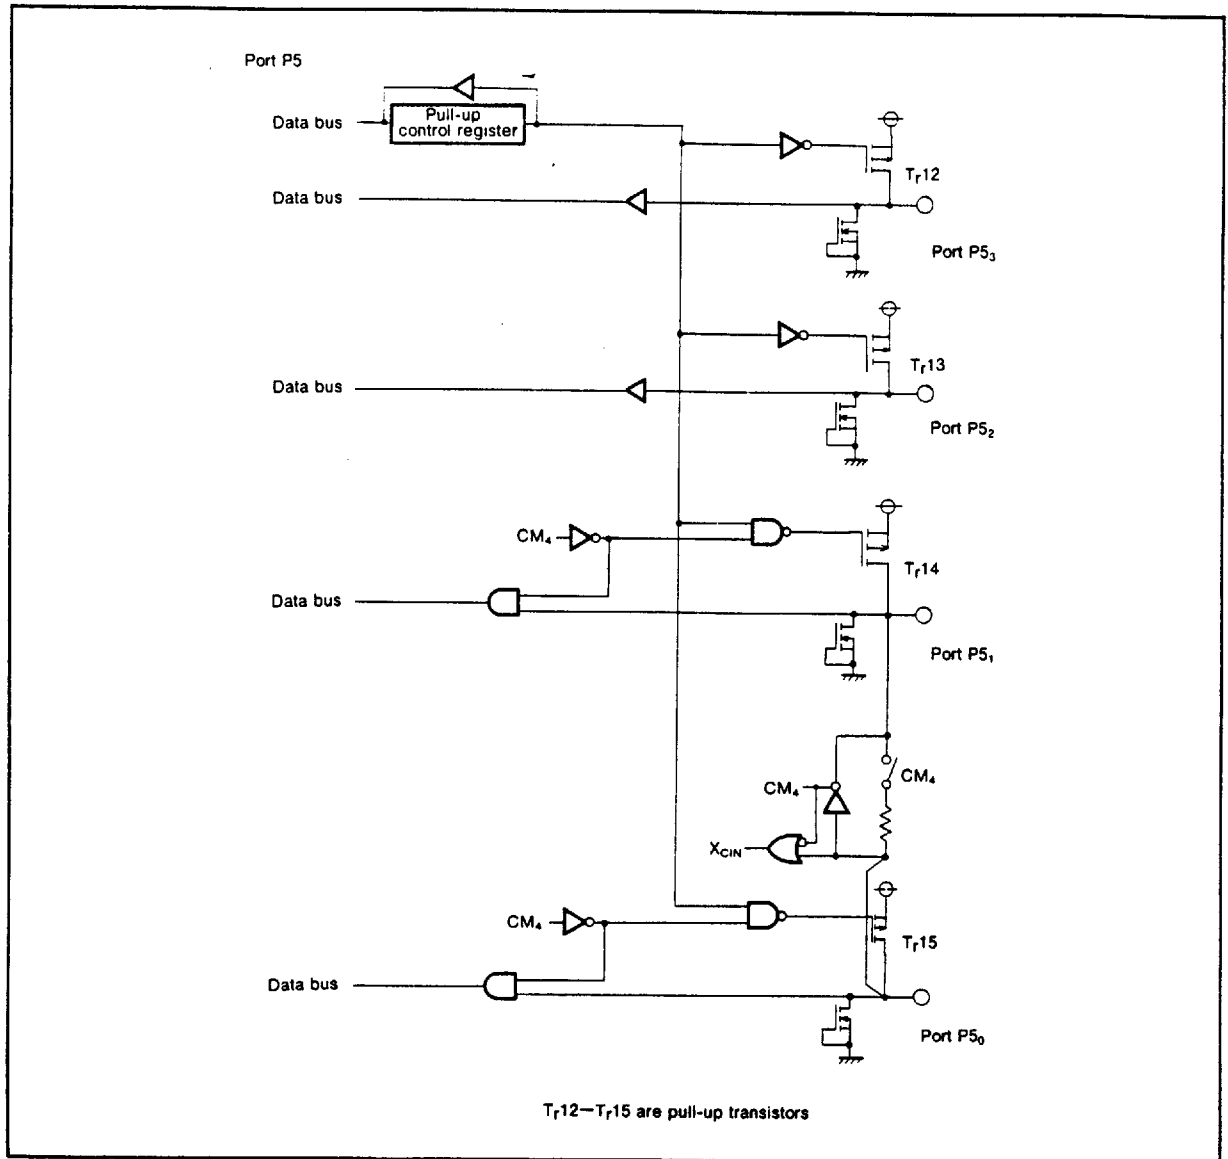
Port P5

Data bus

Pull-up control register

$T_r12$

Data bus

Port $P5_3$

$T_r13$

Data bus

Port $P5_2$

$CM_4$

$T_r14$

Data bus

Port $P5_1$

$CM_4$

$CM_4$

$X_{CIN}$

$CM_4$

$T_r15$

Data bus

Port $P5_0$

$T_r12$—$T_r15$ are pull-up transistors